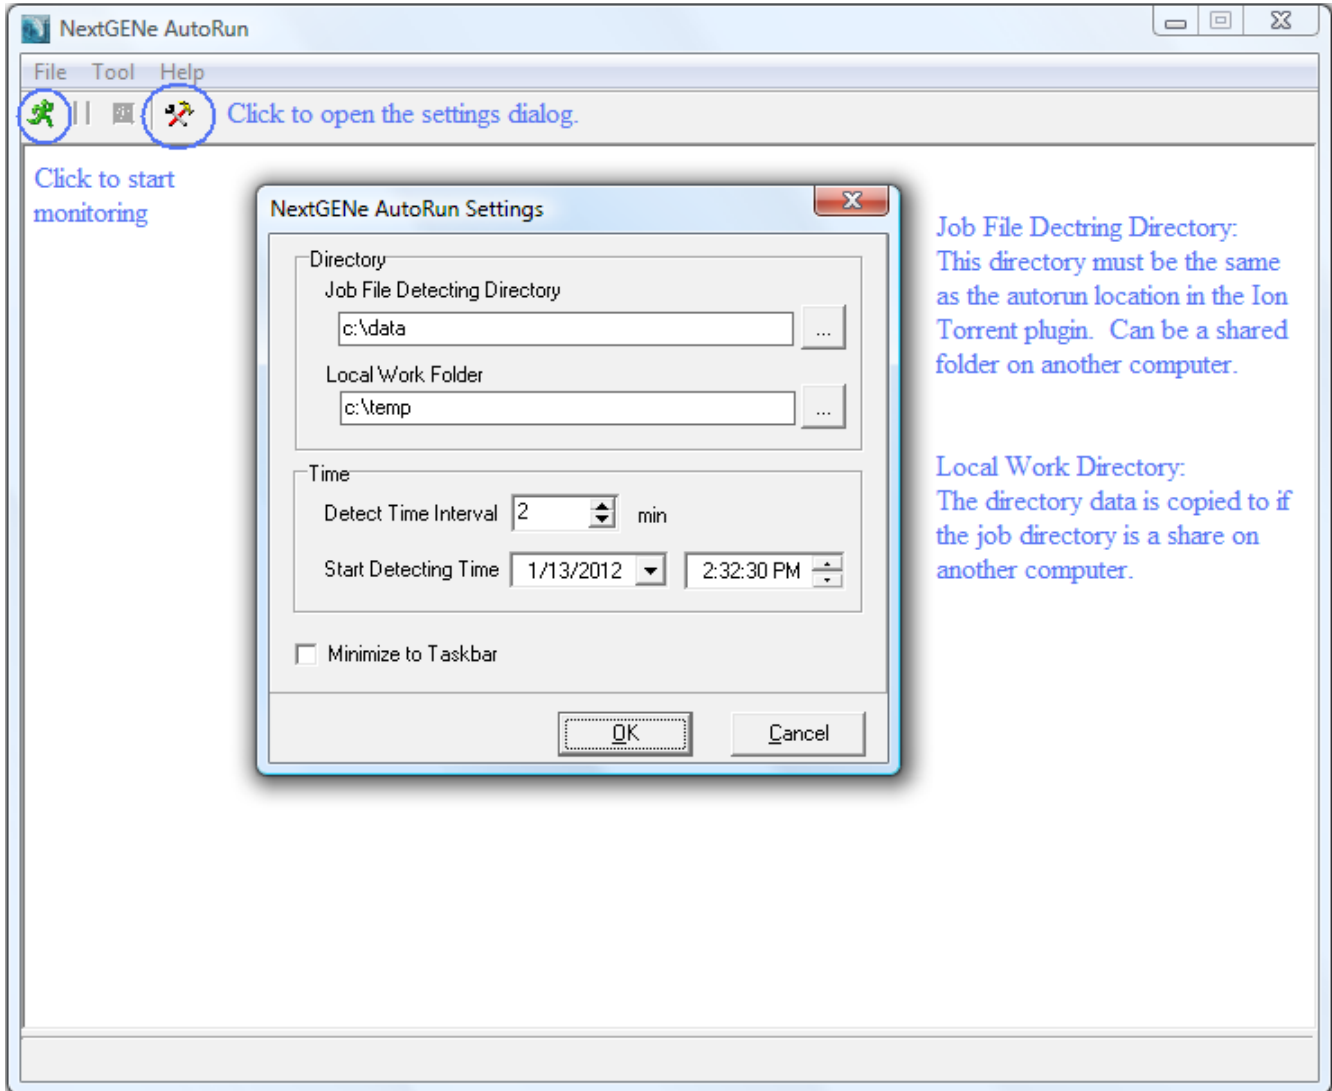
NextGENe AutoRun

File Tool Help

Click to open the settings dialog.

Click to start monitoring

NextGENe AutoRun Settings

Directory

Job File Detecting Directory

c:\data

...

Local Work Folder

c:\temp

...

Time

Detect Time Interval 2 min

Start Detecting Time 1/13/2012 2:32:30 PM

Minimize to Taskbar

OK

Cancel

Job File Dectring Directory: This directory must be the same as the autorun location in the Ion Torrent plugin. Can be a shared folder on another computer.

Local Work Directory: The directory data is copied to if the job directory is a share on another computer.